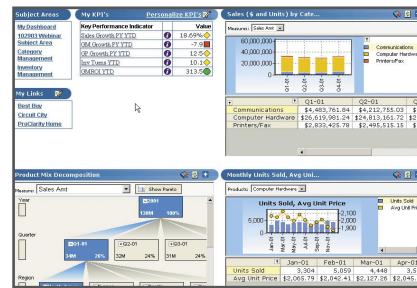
Subject Areas

My Dashboard
10/29/03 Webinar Subject Area
Category Management
Inventory Management

My KPI's
Personalize KPI's

| Key Performance Indicator | Value |
|---|---|
| Sales Growth PY YTD | 18.69% |
| GM Growth PY YTD | -7.9 |
| OP Growth PY YTD | 12.5 |
| Inv Turns YTD | 10.1 |
| GMROI YTD | 313.5 |

My Links

Best Buy
Circuit City
ProClarity Home

Sales ($ and Units) by Cate...

Measure: Sales Amt

60,000,000
40,000,000
20,000,000
0

Q1-01 Q2-01 Q3-01 Q4-01

Communications
Computer Hardware
Printers/Fax

| | Q1-01 | Q2-01 |
|---|---|---|
| Communications | $4,483,761.84 | $4,212,755.03 |
| Computer Hardware | $26,619,981.24 | $24,813,161.72 |
| Printers/Fax | $2,833,425.78 | $2,495,515.15 |

Product Mix Decomposition

Measure: Sales Amt
Show Pareto

Year
2001
128M 100%

Quarter
Q1-01 34M 26%
Q2-01 32M 24%
31M 24%

Region

Monthly Units Sold, Avg Uni...

Products: Computer Hardware

Units Sold, Avg Unit Price

2,100
2,000
1,900

Units Sold
Avg Unit Price

| | Jan-01 | Feb-01 | Mar-01 | Apr-01 |
|---|---|---|---|---|
| Units Sold | 3,304 | 5,059 | 4,448 | 3,5 |
| Avg Unit Price | $2,065.79 | $2,042.41 | $2,046.75 | $2,0 |